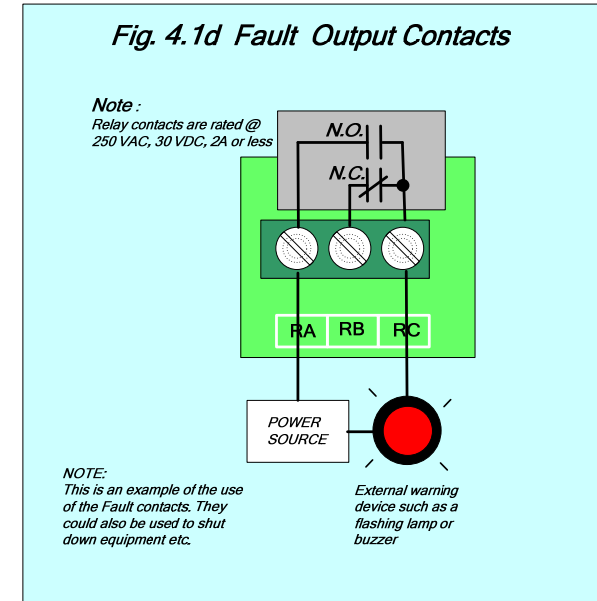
Fig. 4.1d Fault Output Contacts

Note :
Relay contacts are rated @ 250 VAC, 30 VDC, 2A or less

N.O.

N.C.

RA RB RC

POWER SOURCE

NOTE:
This is an example of the use of the Fault contacts. They could also be used to shut down equipment etc.

External warning device such as a flashing lamp or buzzer